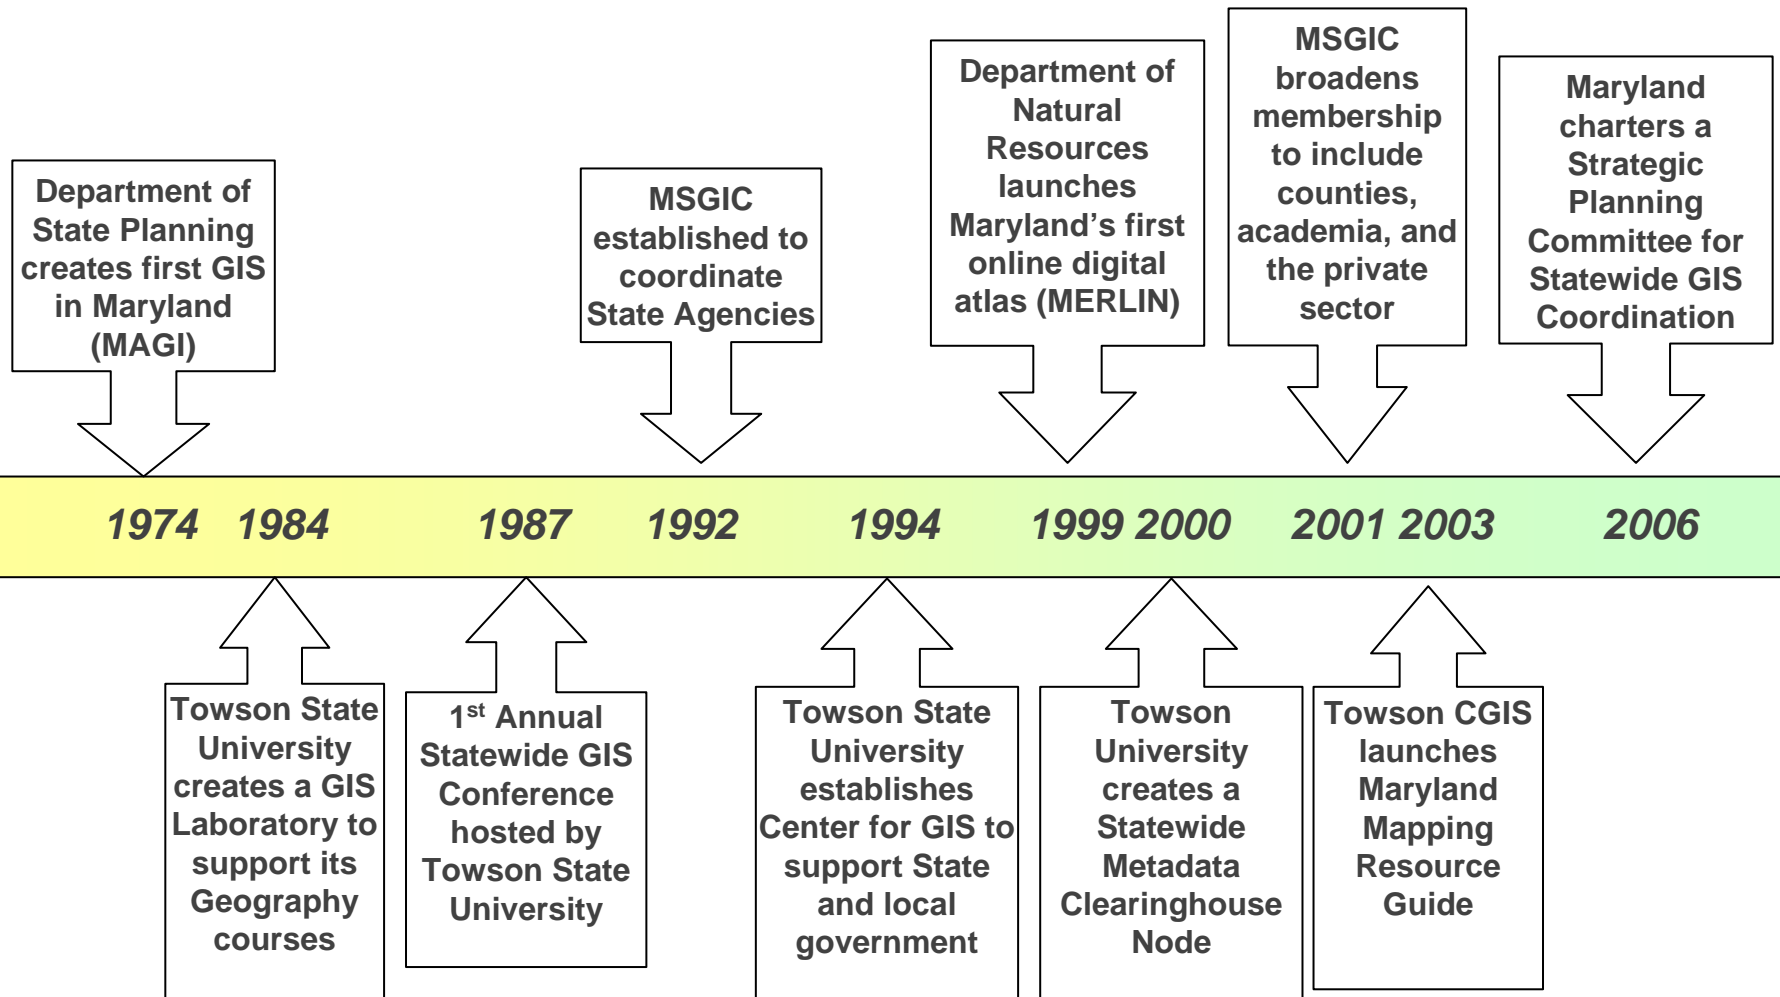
Department of State Planning creates first GIS in Maryland (MAGI)

MSGIC established to coordinate State Agencies

Department of Natural Resources launches Maryland's first online digital atlas (MERLIN)

MSGIC broadens membership to include counties, academia, and the private sector

Maryland charters a Strategic Planning Committee for Statewide GIS Coordination

1974 1984 1987 1992 1994 1999 2000 2001 2003 2006

Towson State University creates a GIS Laboratory to support its Geography courses

1$^{st}$ Annual Statewide GIS Conference hosted by Towson State University

Towson State University establishes Center for GIS to support State and local government

Towson University creates a Statewide Metadata Clearinghouse Node

Towson CGIS launches Maryland Mapping Resource Guide